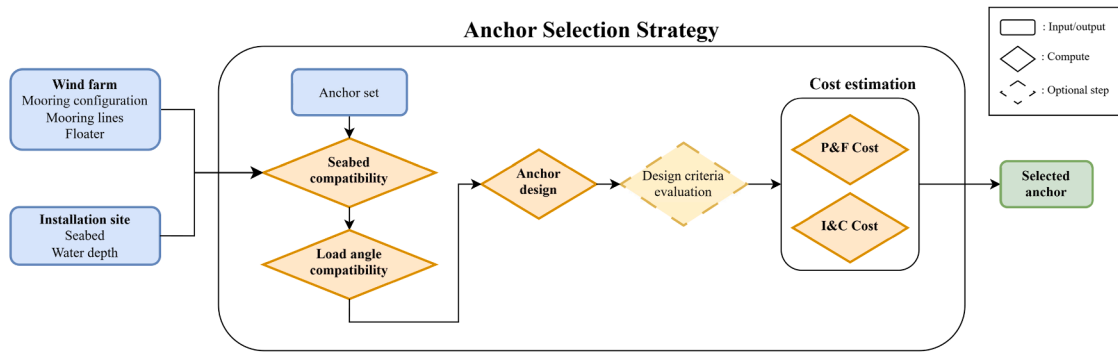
Anchor Selection Strategy

: Input/output
: Compute
: Optional step

Wind farm
Mooring configuration
Mooring lines
Floater

Installation site
Seabed
Water depth

Anchor set

Seabed compatibility

Load angle compatibility

Anchor design

Design criteria evaluation

Cost estimation

P&F Cost

I&C Cost

Selected anchor